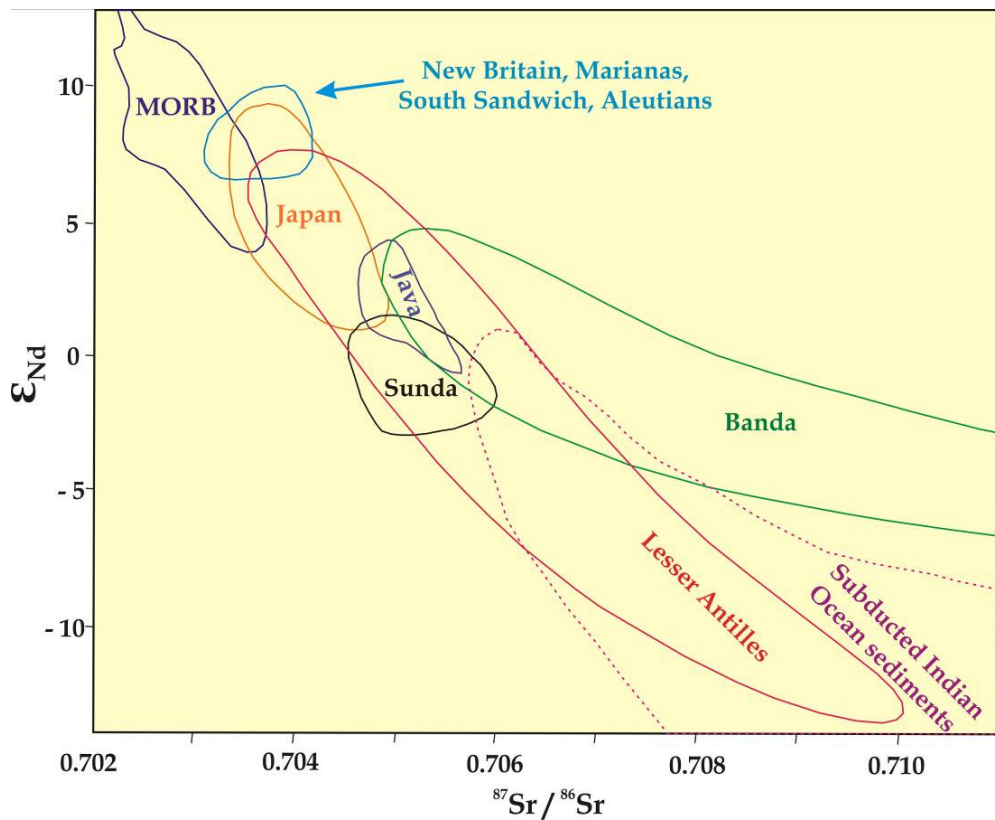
10

5

0

- 5

- 10

$\varepsilon_{Nd}$

MORB

New Britain, Marianas, South Sandwich, Aleutians

Japan

Java

Sunda

Banda

Lesser Antilles

Subducted Indian Ocean sediments

0.702

0.704

0.706

0.708

0.710

$^{87}Sr / ^{86}Sr$